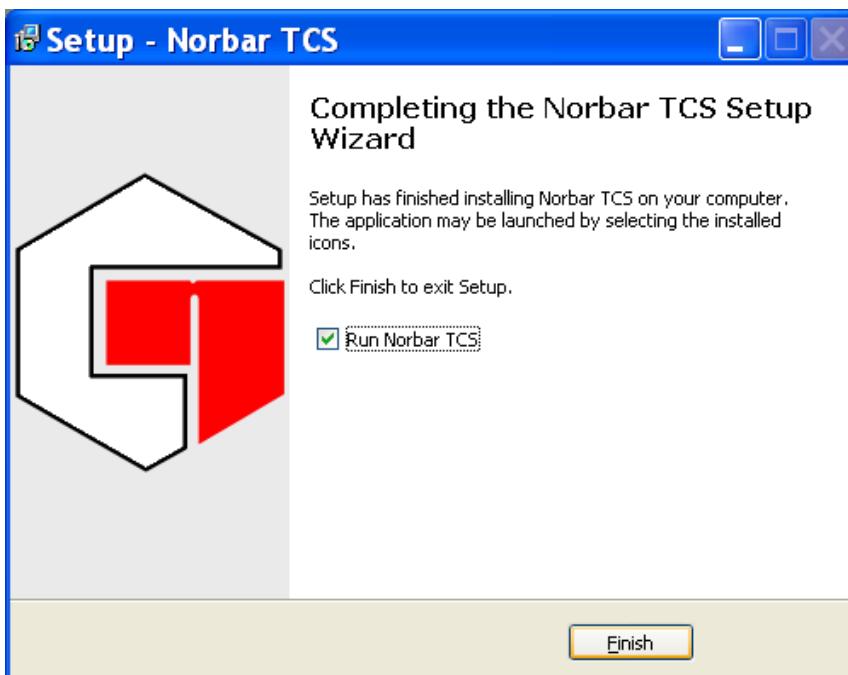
Setup - Norbar TCS

Completing the Norbar TCS Setup Wizard

Setup has finished installing Norbar TCS on your computer. The application may be launched by selecting the installed icons.

Click Finish to exit Setup.

Run Norbar TCS

Finish